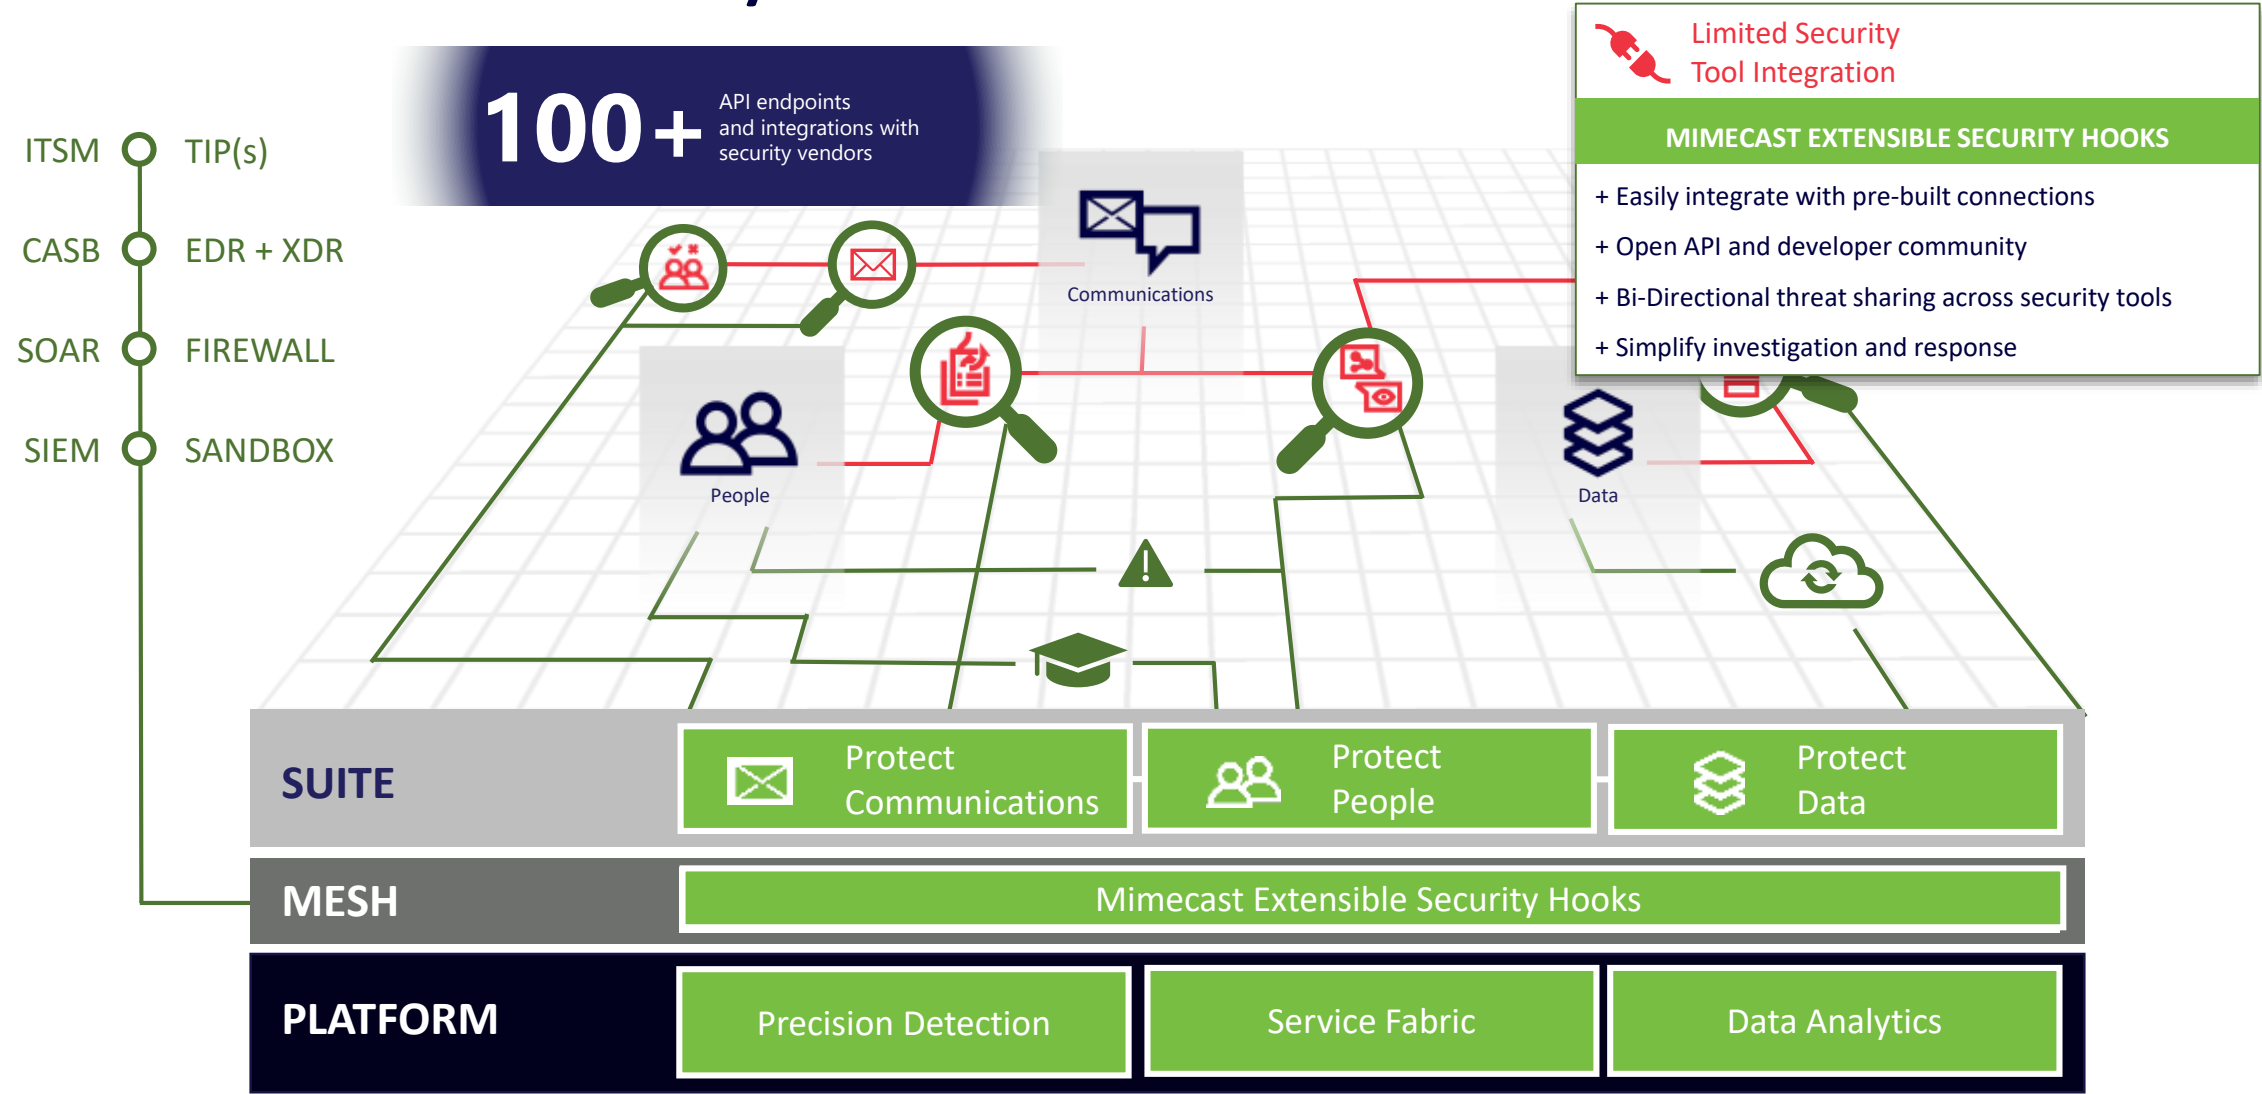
ITSM TIP(s)

CASB EDR + XDR

SOAR FIREWALL

SIEM SANDBOX

100+ API endpoints and integrations with security vendors

Communications

People

Data

Limited Security Tool Integration

MIMECAST EXTENSIBLE SECURITY HOOKS

+ Easily integrate with pre-built connections

+ Open API and developer community

+ Bi-Directional threat sharing across security tools

+ Simplify investigation and response

SUITE

Protect Communications

Protect People

Protect Data

MESH

Mimecast Extensible Security Hooks

PLATFORM

Precision Detection

Service Fabric

Data Analytics